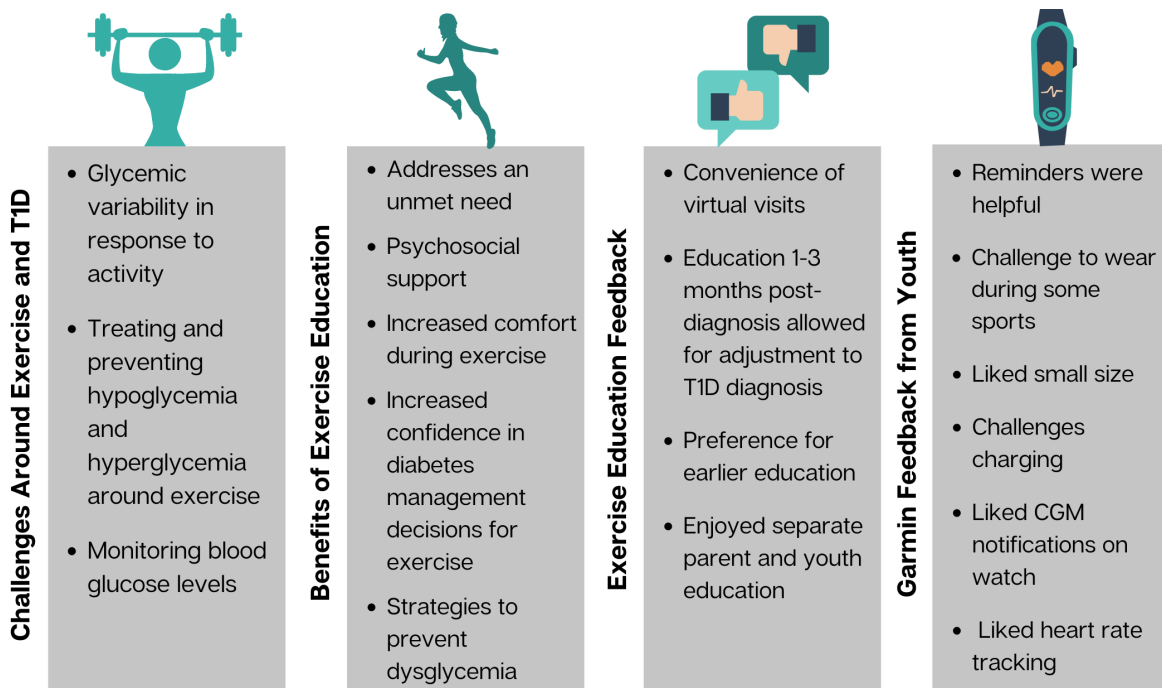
Challenges Around Exercise and T1D

- Glycemic variability in response to activity
- Treating and preventing hypoglycemia and hyperglycemia around exercise
- Monitoring blood glucose levels

Benefits of Exercise Education

- Addresses an unmet need
- Psychosocial support
- Increased comfort during exercise
- Increased confidence in diabetes management decisions for exercise
- Strategies to prevent dysglycemia

Exercise Education Feedback

- Convenience of virtual visits
- Education 1-3 months post-diagnosis allowed for adjustment to T1D diagnosis
- Preference for earlier education
- Enjoyed separate parent and youth education

Garmin Feedback from Youth

- Reminders were helpful
- Challenge to wear during some sports
- Liked small size
- Challenges charging
- Liked CGM notifications on watch
- Liked heart rate tracking